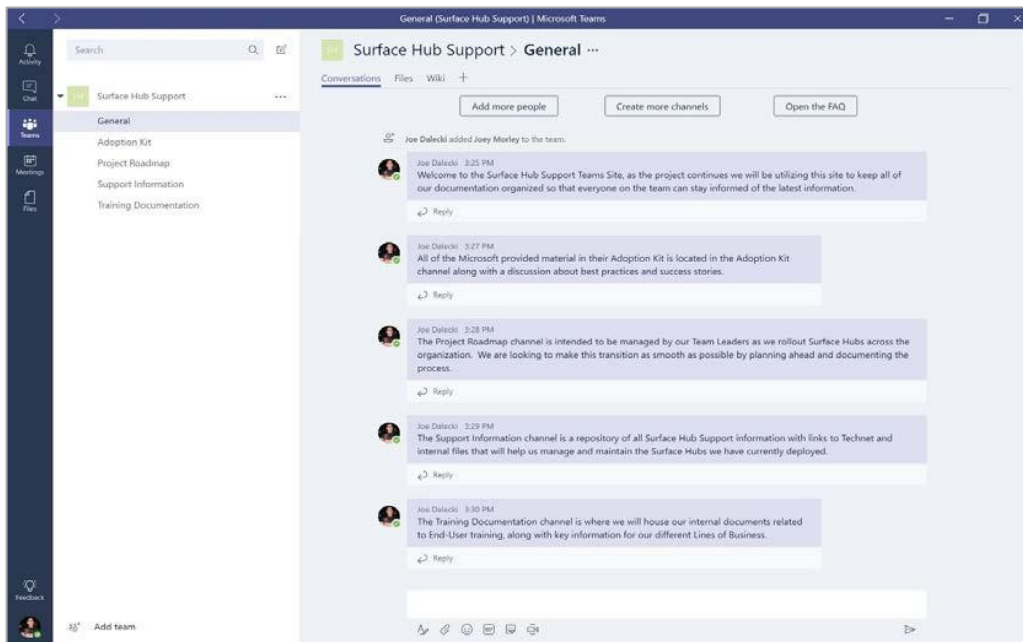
General (Surface Hub Support) | Microsoft Teams

Activity
Chat
Teams
Meetings
Files

Search

SH Surface Hub Support ...
General
Adoption Kit
Project Roadmap
Support Information
Training Documentation

SH Surface Hub Support > General ···

Conversations Files Wiki +

Add more people
Create more channels
Open the FAQ

Joe Dalecki added Joey Morley to the team.

Joe Dalecki 3:25 PM
Welcome to the Surface Hub Support Teams Site, as the project continues we will be utilizing this site to keep all of our documentation organized so that everyone on the team can stay informed of the latest information.

Reply

Joe Dalecki 3:27 PM
All of the Microsoft provided material in their Adoption Kit is located in the Adoption Kit channel along with a discussion about best practices and success stories.

Reply

Joe Dalecki 3:28 PM
The Project Roadmap channel is intended to be managed by our Team Leaders as we rollout Surface Hubs across the organization. We are looking to make this transition as smooth as possible by planning ahead and documenting the process.

Reply

Joe Dalecki 3:29 PM
The Support Information channel is a repository of all Surface Hub Support information with links to Technet and internal files that will help us manage and maintain the Surface Hubs we have currently deployed.

Reply

Joe Dalecki 3:30 PM
The Training Documentation channel is where we will house our internal documents related to End-User training, along with key information for our different Lines of Business.

Reply

Feedback

Add team